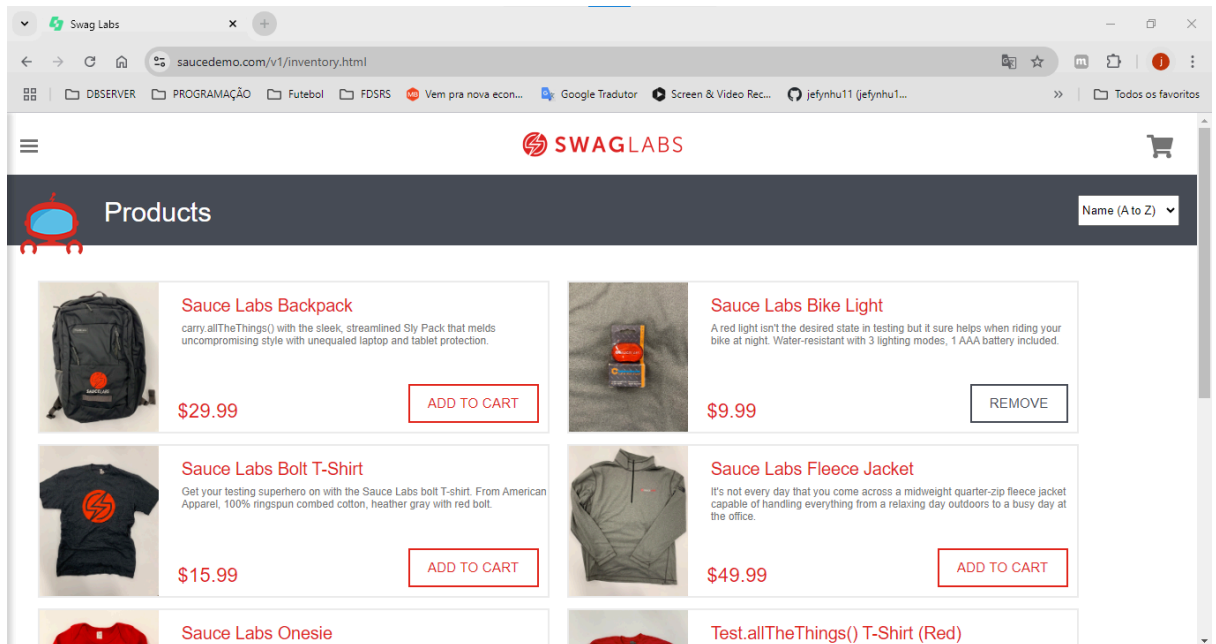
Swag Labs
saucedemo.com/v1/inventory.html
DBSERVER PROGRAMAÇÃO Futebol FDSRS Vem pra nova econ... Google Tradutor Screen & Video Rec... jefynhu11 (jefynhu1... Todos os favoritos

SWAGLABS

Products

Name (A to Z)

Sauce Labs Backpack
carry.allTheThings() with the sleek, streamlined Sly Pack that melds uncompromising style with unequaled laptop and tablet protection.
$29.99
ADD TO CART

Sauce Labs Bike Light
A red light isn't the desired state in testing but it sure helps when riding your bike at night. Water-resistant with 3 lighting modes, 1 AAA battery included.
$9.99
REMOVE

Sauce Labs Bolt T-Shirt
Get your testing superhero on with the Sauce Labs bolt T-shirt. From American Apparel, 100% ringspun combed cotton, heather gray with red bolt.
$15.99
ADD TO CART

Sauce Labs Fleece Jacket
It's not every day that you come across a midweight quarter-zip fleece jacket capable of handling everything from a relaxing day outdoors to a busy day at the office.
$49.99
ADD TO CART

Sauce Labs Onesie

Test.allTheThings() T-Shirt (Red)